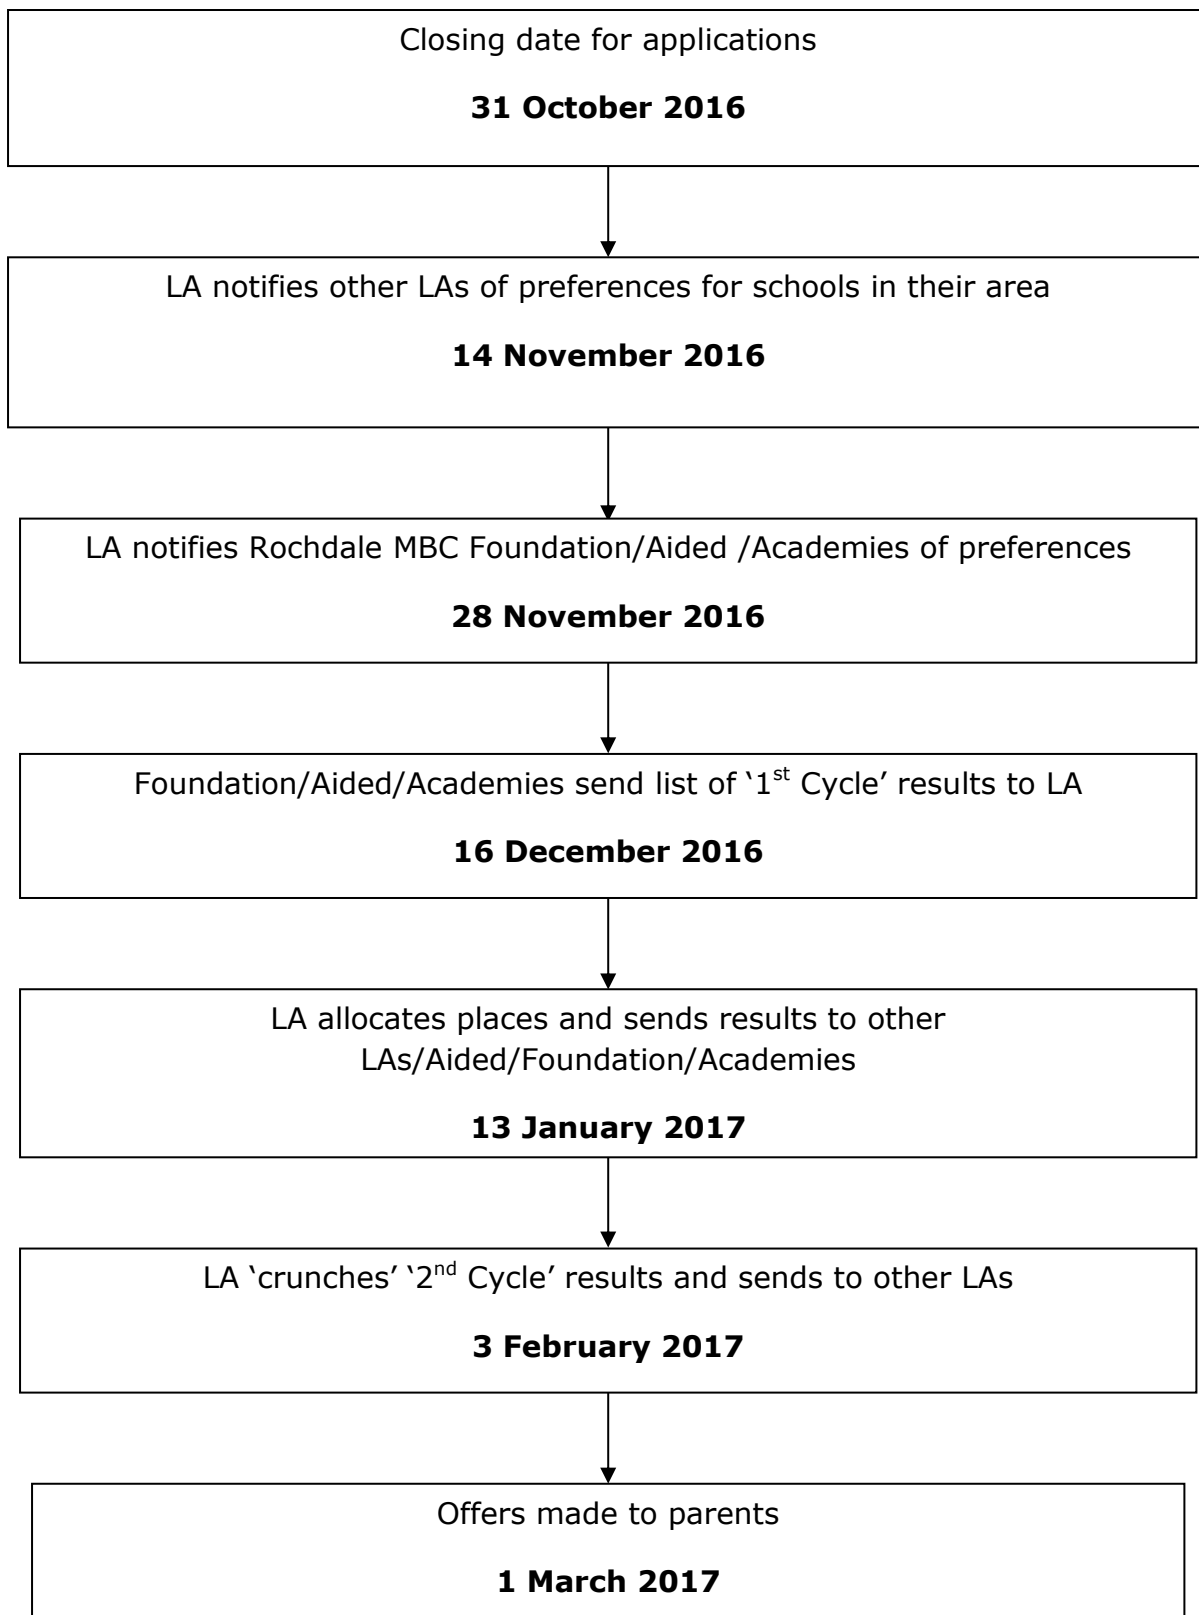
Closing date for applications

**31 October 2016**

LA notifies other LAs of preferences for schools in their area

**14 November 2016**

LA notifies Rochdale MBC Foundation/Aided /Academies of preferences

**28 November 2016**

Foundation/Aided/Academies send list of '$1^{st}$ Cycle' results to LA

**16 December 2016**

LA allocates places and sends results to other LAs/Aided/Foundation/Academies

**13 January 2017**

LA 'crunches' '$2^{nd}$ Cycle' results and sends to other LAs

**3 February 2017**

Offers made to parents

**1 March 2017**